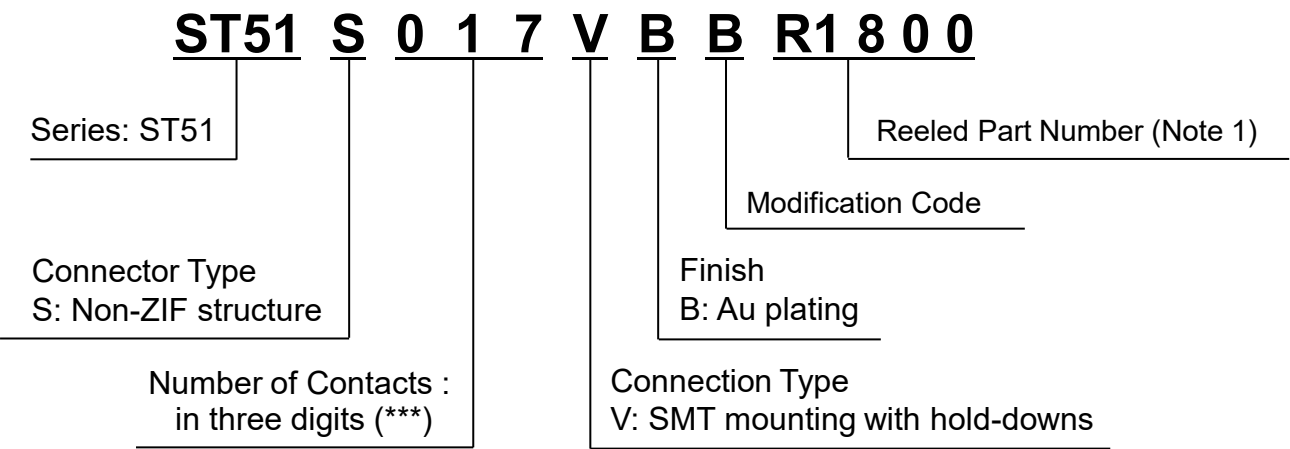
ST51 S 0 1 7 V B B R1 8 0 0

Series: ST51

Reeled Part Number (Note 1)

Modification Code

Connector Type
S: Non-ZIF structure

Finish
B: Au plating

Number of Contacts :
in three digits (***)

Connection Type
V: SMT mounting with hold-downs